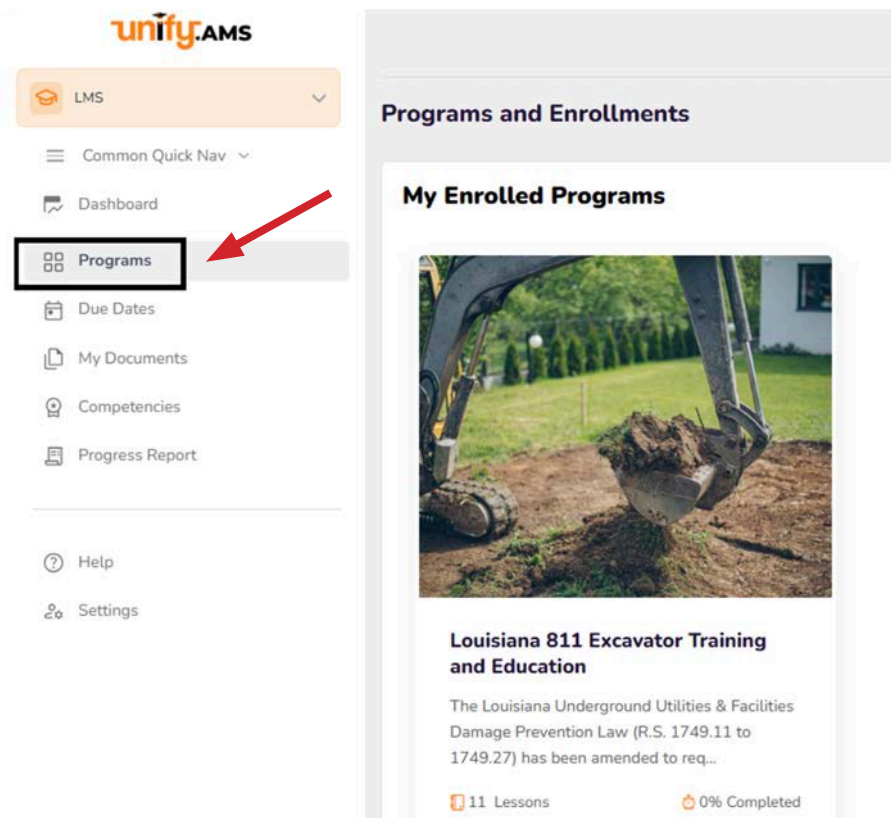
unify.AMS

LMS

Common Quick Nav

Dashboard

Programs

Due Dates

My Documents

Competencies

Progress Report

Help

Settings

Programs and Enrollments

My Enrolled Programs

Louisiana 811 Excavator Training and Education

The Louisiana Underground Utilities & Facilities Damage Prevention Law (R.S. 1749.11 to 1749.27) has been amended to req...

11 Lessons

0% Completed